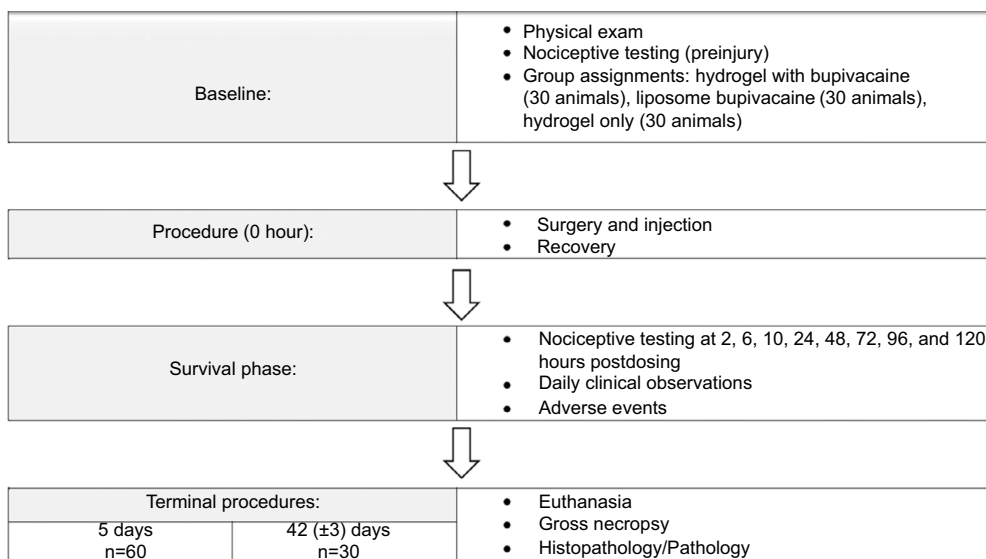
Baseline:

- Physical exam
- Nociceptive testing (preinjury)
- Group assignments: hydrogel with bupivacaine (30 animals), liposome bupivacaine (30 animals), hydrogel only (30 animals)

Procedure (0 hour):

- Surgery and injection
- Recovery

Survival phase:

- Nociceptive testing at 2, 6, 10, 24, 48, 72, 96, and 120 hours postdosing
- Daily clinical observations
- Adverse events

Terminal procedures:

| 5 days n=60 | 42 (±3) days n=30 |
|---|---|

- Euthanasia
- Gross necropsy
- Histopathology/Pathology